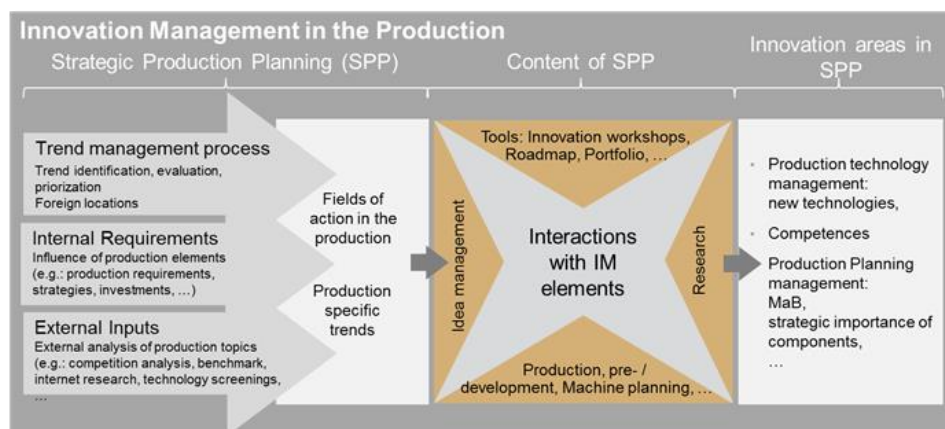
Innovation Management in the Production

Strategic Production Planning (SPP)

Content of SPP

Innovation areas in SPP

Trend management process
Trend identification, evaluation, priorization
Foreign locations

Internal Requirements
Influence of production elements (e.g.: production requirements, strategies, investments, …)

External Inputs
External analysis of production topics (e.g.: competition analysis, benchmark, internet research, technology screenings, …

Fields of action in the production

Production specific trends

Tools: Innovation workshops, Roadmap, Portfolio, …

Idea management

Interactions with IM elements

Research

Production, pre- / development, Machine planning, …

- Production technology management: new technologies,
- Competences
- Production Planning management: MaB, strategic importance of components, …